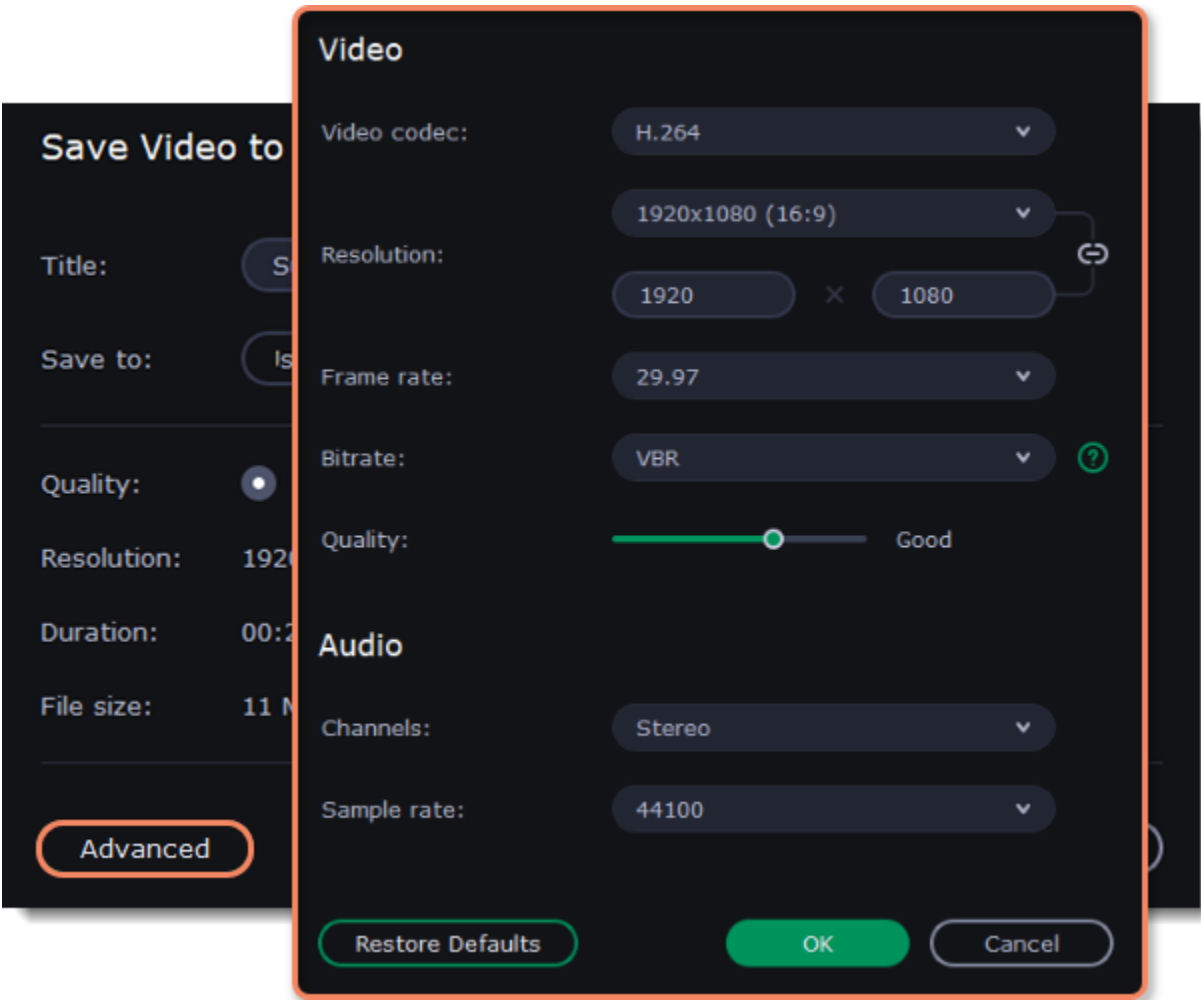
Save Video to

Title: S

Save to: Is

Quality:

Resolution: 192

Duration: 00:2

File size: 11 M

Advanced

Video

Video codec: H.264

Resolution: 1920x1080 (16:9)

1920 × 1080

Frame rate: 29.97

Bitrate: VBR

Quality: Good

Audio

Channels: Stereo

Sample rate: 44100

Restore Defaults

OK

Cancel